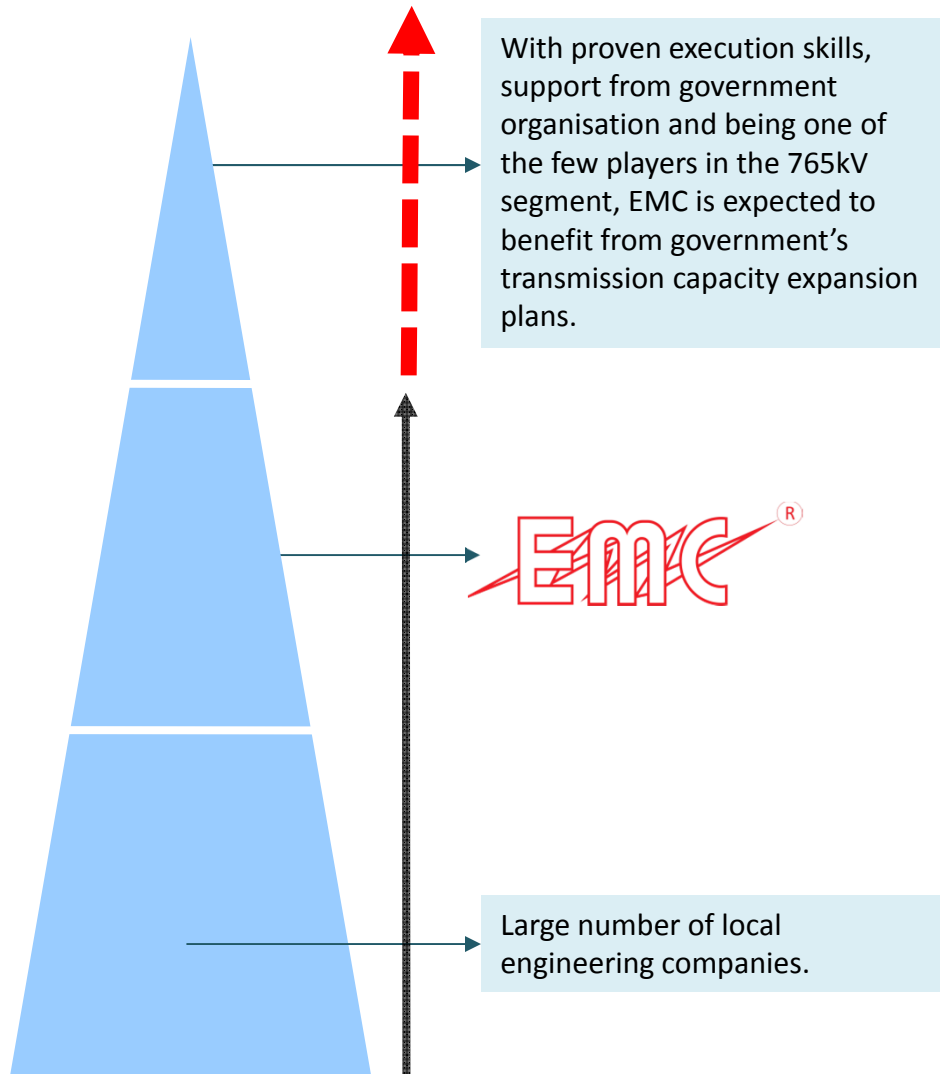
With proven execution skills, support from government organisation and being one of the few players in the 765kV segment, EMC is expected to benefit from government's transmission capacity expansion plans.

EMC ®

Large number of local engineering companies.